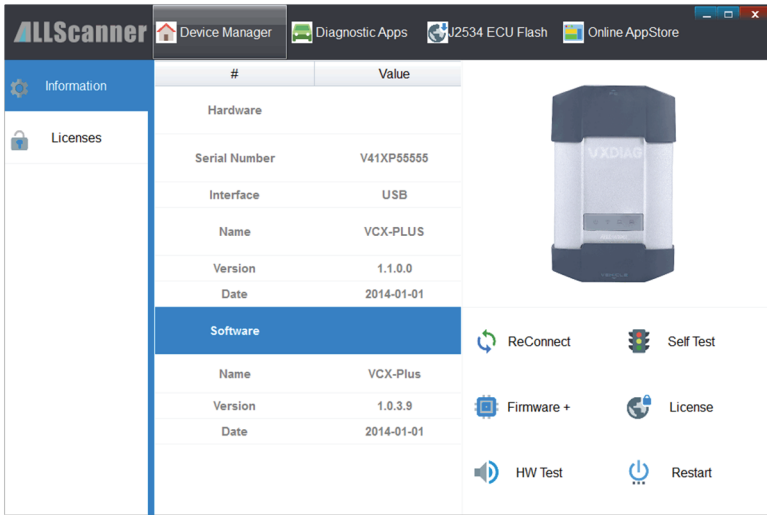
ALLScanner Device Manager Diagnostic Apps J2534 ECU Flash Online AppStore

Information

Licenses

| # | Value |
|---|---|
| Hardware | |
| Serial Number | V41XP55555 |
| Interface | USB |
| Name | VCX-PLUS |
| Version | 1.1.0.0 |
| Date | 2014-01-01 |
| Software | |
| Name | VCX-Plus |
| Version | 1.0.3.9 |
| Date | 2014-01-01 |

VXDIAG

ReConnect

Self Test

Firmware +

License

HW Test

Restart